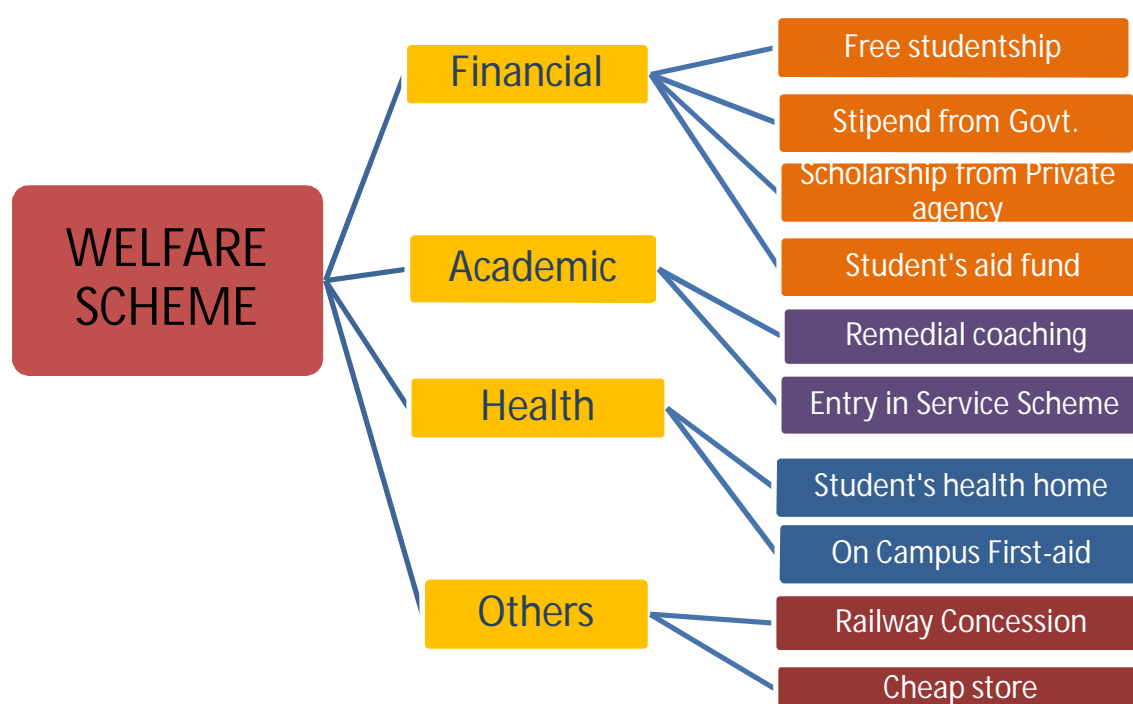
WELFARE SCHEME

Financial

Free studentship

Stipend from Govt.

Scholarship from Private agency

Student's aid fund

Academic

Remedial coaching

Entry in Service Scheme

Health

Student's health home

On Campus First-aid

Others

Railway Concession

Cheap store